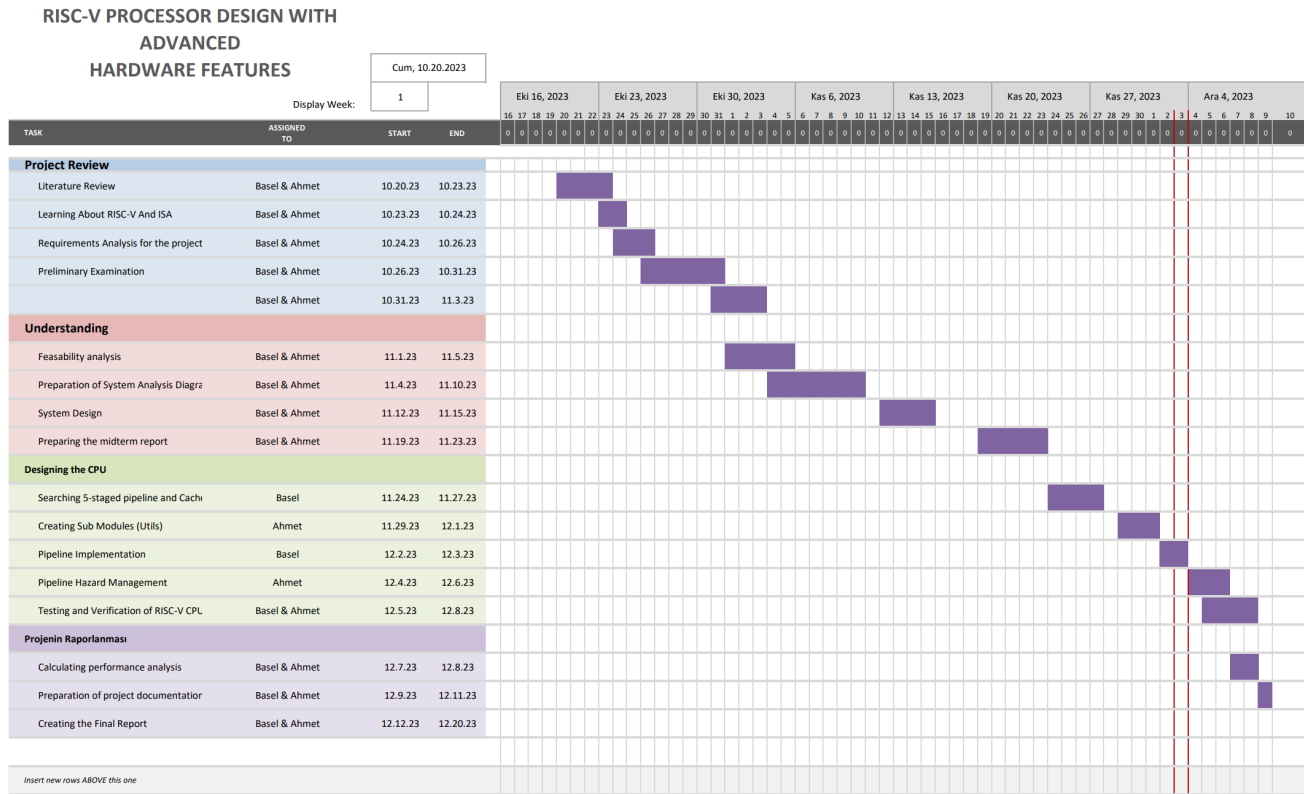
RISC-V PROCESSOR DESIGN WITH ADVANCED HARDWARE FEATURES

Cum, 10.20.2023

Display Week: 1

Eki 16, 2023 Eki 23, 2023 Eki 30, 2023 Kas 6, 2023 Kas 13, 2023 Kas 20, 2023 Kas 27, 2023 Ara 4, 2023

16 17 18 19 20 21 22 23 24 25 26 27 28 29 30 31 1 2 3 4 5 6 7 8 9 10 11 12 13 14 15 16 17 18 19 20 21 22 23 24 25 26 27 28 29 30 1 2 3 4 5 6 7 8 9 10

| TASK | ASSIGNED TO | START | END |
|---|---|---|---|
| **Project Review** | | | |
| Literature Review | Basel & Ahmet | 10.20.23 | 10.23.23 |
| Learning About RISC-V And ISA | Basel & Ahmet | 10.23.23 | 10.24.23 |
| Requirements Analysis for the project | Basel & Ahmet | 10.24.23 | 10.26.23 |
| Preliminary Examination | Basel & Ahmet | 10.26.23 | 10.31.23 |
| | Basel & Ahmet | 10.31.23 | 11.3.23 |
| **Understanding** | | | |
| Feasability analysis | Basel & Ahmet | 11.1.23 | 11.5.23 |
| Preparation of System Analysis Diagra | Basel & Ahmet | 11.4.23 | 11.10.23 |
| System Design | Basel & Ahmet | 11.12.23 | 11.15.23 |
| Preparing the midterm report | Basel & Ahmet | 11.19.23 | 11.23.23 |
| **Designing the CPU** | | | |
| Searching 5-staged pipeline and Cach | Basel | 11.24.23 | 11.27.23 |
| Creating Sub Modules (Utils) | Ahmet | 11.29.23 | 12.1.23 |
| Pipeline Implementation | Basel | 12.2.23 | 12.3.23 |
| Pipeline Hazard Management | Ahmet | 12.4.23 | 12.6.23 |
| Testing and Verification of RISC-V CPL | Basel & Ahmet | 12.5.23 | 12.8.23 |
| **Projenin Raporlanması** | | | |
| Calculating performance analysis | Basel & Ahmet | 12.7.23 | 12.8.23 |
| Preparation of project documentatior | Basel & Ahmet | 12.9.23 | 12.11.23 |
| Creating the Final Report | Basel & Ahmet | 12.12.23 | 12.20.23 |

Insert new rows ABOVE this one